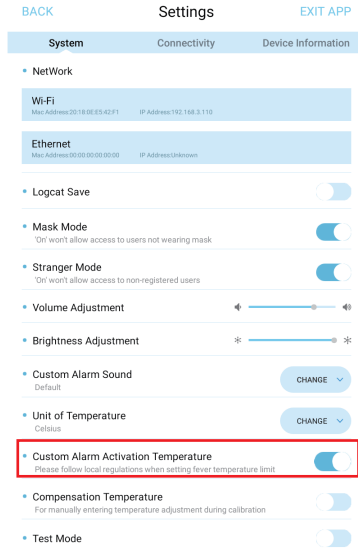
BACK
Settings
EXIT APP

System
Connectivity
Device Information

NetWork

Wi-Fi
Mac Address:20:18:0E:E5:42:F1 IP Address:192.168.3.110

Ethernet
Mac Address:00:00:00:00:00:00 IP Address:Unknown

Logcat Save

Mask Mode
'On' won't allow access to users not wearing mask

Stranger Mode
'On' won't allow access to non-registered users

Volume Adjustment

Brightness Adjustment

Custom Alarm Sound
Default
CHANGE

Unit of Temperature
Celsius
CHANGE

Custom Alarm Activation Temperature
Please follow local regulations when setting fever temperature limit

Compensation Temperature
For manually entering temperature adjustment during calibration

Test Mode